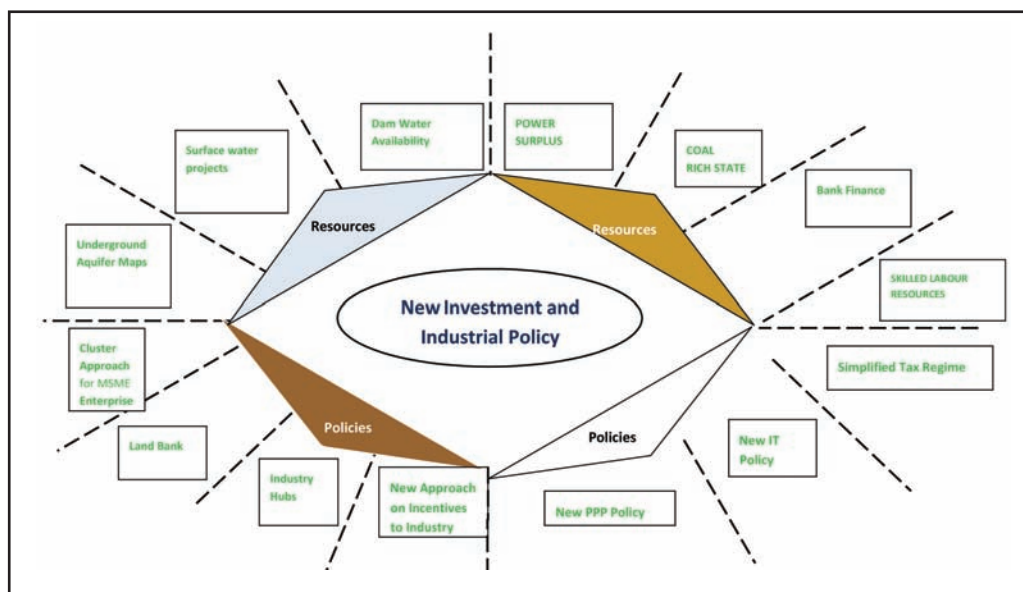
New Investment and Industrial Policy

Resources

Resources

Policies

Policies

Surface water projects

Dam Water Availability

POWER SURPLUS

COAL RICH STATE

Bank Finance

SKILLED LABOUR RESOURCES

Simplified Tax Regime

New IT Policy

New PPP Policy

New Approach on Incentives to Industry

Industry Hubs

Land Bank

Cluster Approach for MSME Enterprise

Underground Aquifer Maps